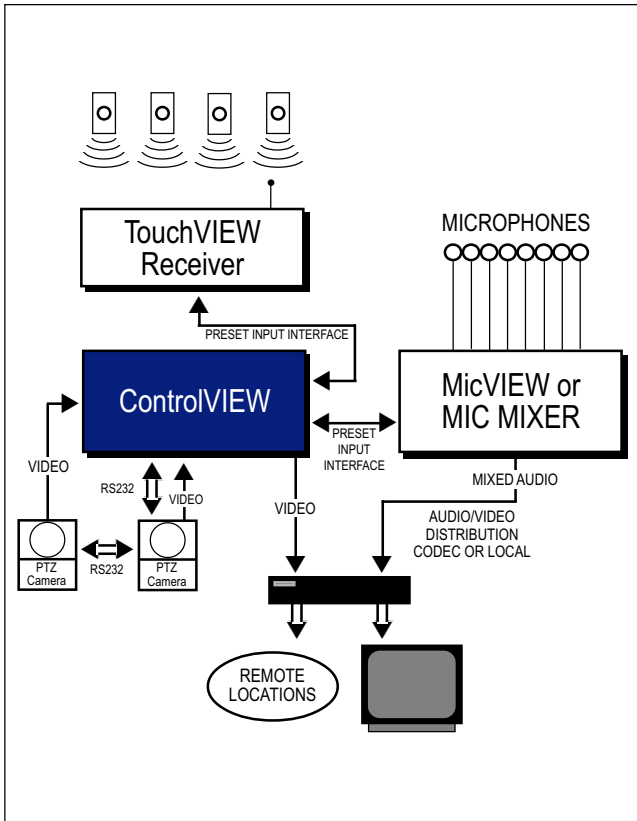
TouchVIEW Receiver

MICROPHONES

PRESET INPUT INTERFACE

ControlVIEW

MicVIEW or MIC MIXER

PRESET INPUT INTERFACE

VIDEO

RS232

VIDEO

VIDEO

MIXED AUDIO

AUDIO/VIDEO DISTRIBUTION CODEC OR LOCAL

PTZ Camera

RS232

PTZ Camera

REMOTE LOCATIONS